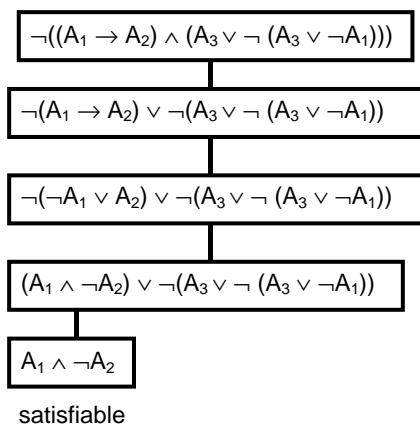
$\neg((A_1 \rightarrow A_2) \wedge (A_3 \vee \neg (A_3 \vee \neg A_1)))$

$\neg(A_1 \rightarrow A_2) \vee \neg(A_3 \vee \neg (A_3 \vee \neg A_1))$

$\neg(\neg A_1 \vee A_2) \vee \neg(A_3 \vee \neg (A_3 \vee \neg A_1))$

$(A_1 \wedge \neg A_2) \vee \neg(A_3 \vee \neg (A_3 \vee \neg A_1))$

$A_1 \wedge \neg A_2$

satisfiable